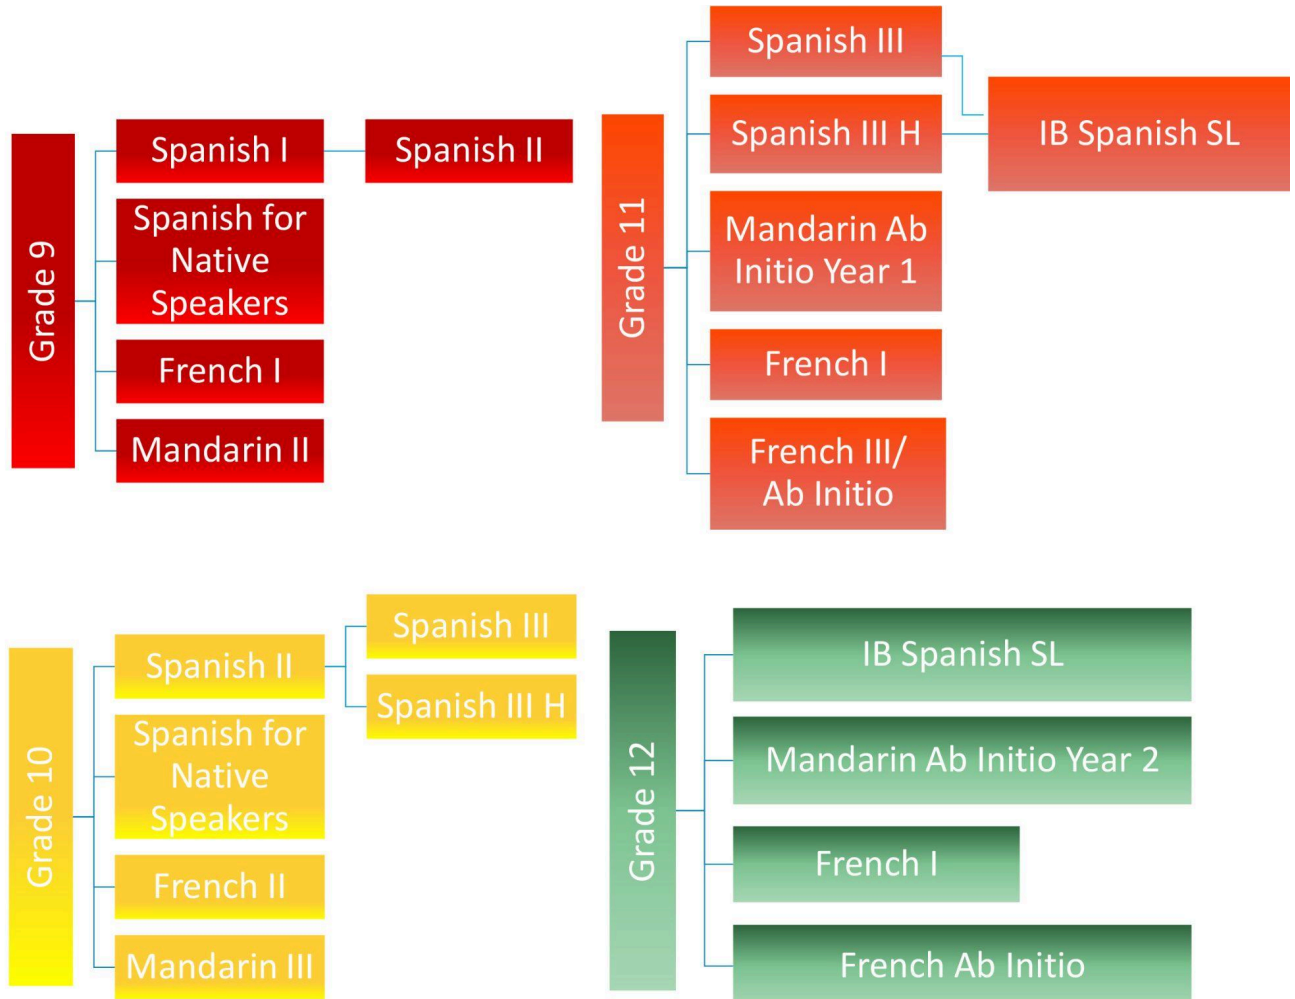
Grade 9

Spanish I

Spanish II

Spanish for Native Speakers

French I

Mandarin II

Grade 11

Spanish III

Spanish III H

IB Spanish SL

Mandarin Ab Initio Year 1

French I

French III/ Ab Initio

Grade 10

Spanish II

Spanish III

Spanish III H

Spanish for Native Speakers

French II

Mandarin III

Grade 12

IB Spanish SL

Mandarin Ab Initio Year 2

French I

French Ab Initio